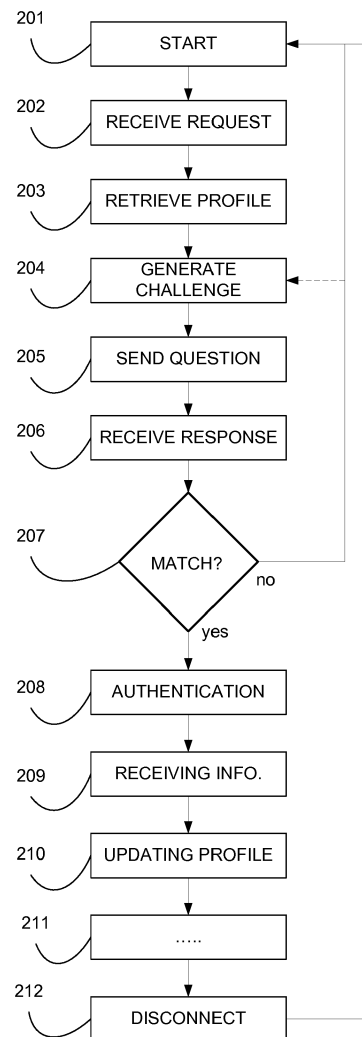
201
START

202
RECEIVE REQUEST

203
RETRIEVE PROFILE

204
GENERATE CHALLENGE

205
SEND QUESTION

206
RECEIVE RESPONSE

207
MATCH?
no
yes

208
AUTHENTICATION

209
RECEIVING INFO.

210
UPDATING PROFILE

211
.....

212
DISCONNECT